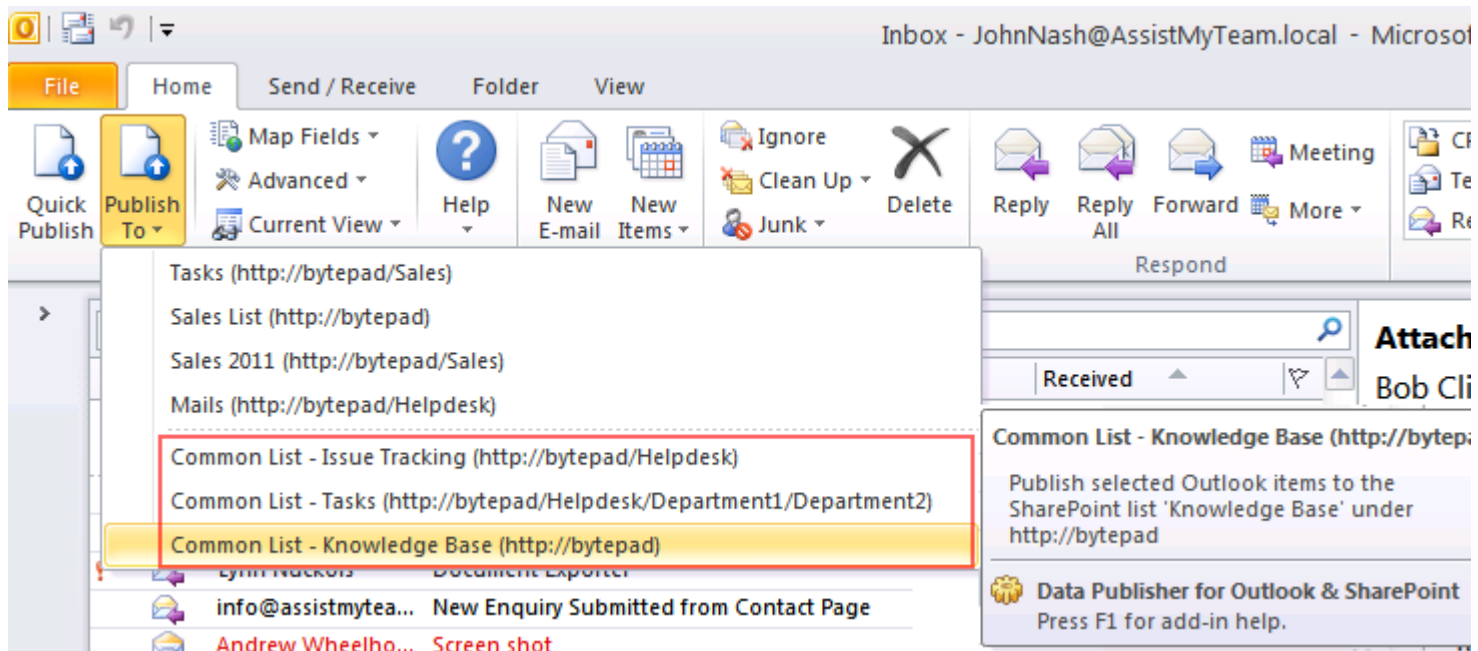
Inbox - JohnNash@AssistMyTeam.local - Microsof

File Home Send / Receive Folder View

Quick Publish

Publish To

Map Fields

Advanced

Current View

Help

New E-mail

New Items

Ignore

Clean Up

Junk

Delete

Reply

Reply All

Forward

Meeting

More

Respond

CR

Te

Re

Tasks (http://bytepad/Sales)

Sales List (http://bytepad)

Sales 2011 (http://bytepad/Sales)

Mails (http://bytepad/Helpdesk)

Common List - Issue Tracking (http://bytepad/Helpdesk)

Common List - Tasks (http://bytepad/Helpdesk/Department1/Department2)

Common List - Knowledge Base (http://bytepad)

Received

Attach

Bob Cli

Common List - Knowledge Base (http://bytepa

Publish selected Outlook items to the SharePoint list 'Knowledge Base' under http://bytepad

Data Publisher for Outlook & SharePoint

Press F1 for add-in help.

Lynn Nuckols Document Exporter

info@assistmytea... New Enquiry Submitted from Contact Page

Andrew Wheelho... Screen shot